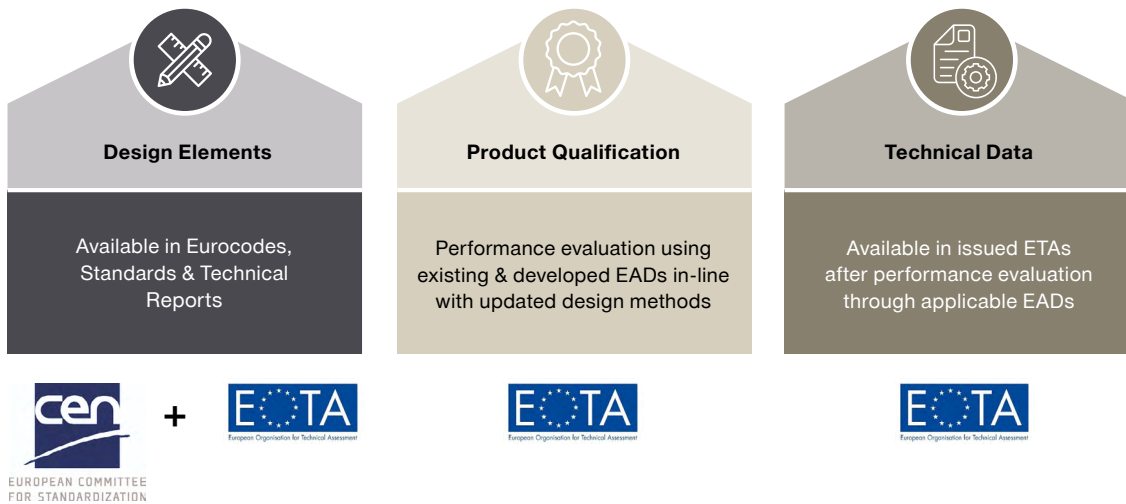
Design Elements

Available in Eurocodes, Standards & Technical Reports

Product Qualification

Performance evaluation using existing & developed EADs in-line with updated design methods

Technical Data

Available in issued ETAs after performance evaluation through applicable EADs

cen
EUROPEAN COMMITTEE FOR STANDARDIZATION

+

EOTA
European Organisation for Technical Assessment

EOTA
European Organisation for Technical Assessment

EOTA
European Organisation for Technical Assessment